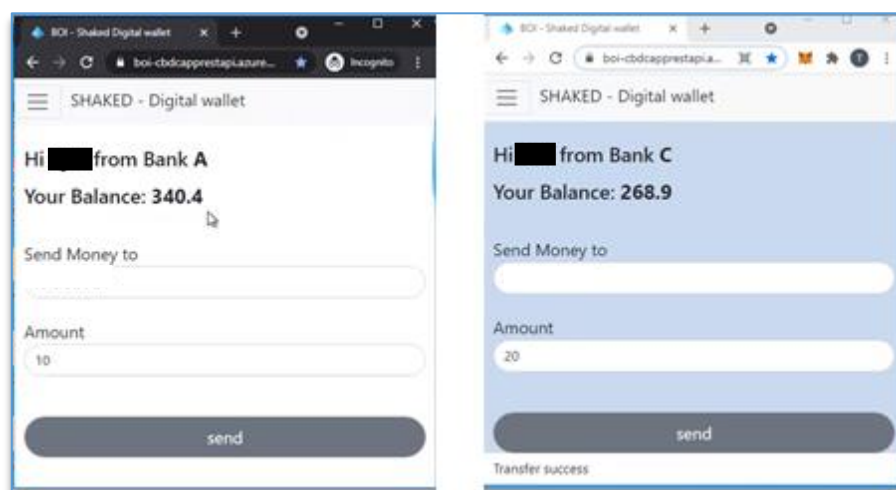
BOI - Shaked Digital wallet

boi-cbdcapprestapi.azure...

Incognito

SHAKED - Digital wallet

Hi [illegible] from Bank A

Your Balance: 340.4

Send Money to

Amount

10

send

BOI - Shaked Digital wallet

boi-cbdcapprestapi.a...

SHAKED - Digital wallet

Hi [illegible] from Bank C

Your Balance: 268.9

Send Money to

Amount

20

send

Transfer success